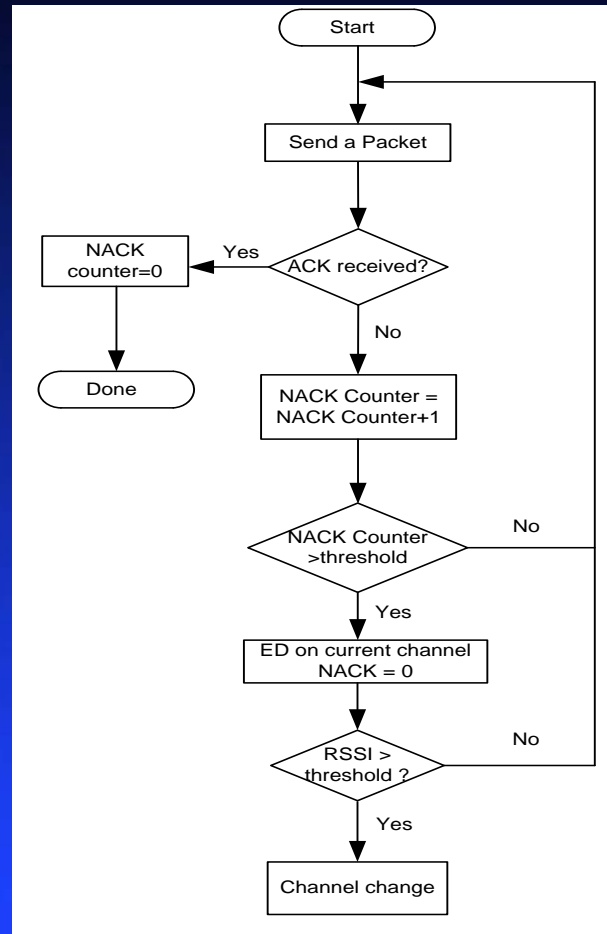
Start

Send a Packet

ACK received?

Yes

NACK counter=0

Done

No

NACK Counter = NACK Counter+1

NACK Counter >threshold

No

Yes

ED on current channel NACK = 0

RSSI > threshold ?

No

Yes

Channel change